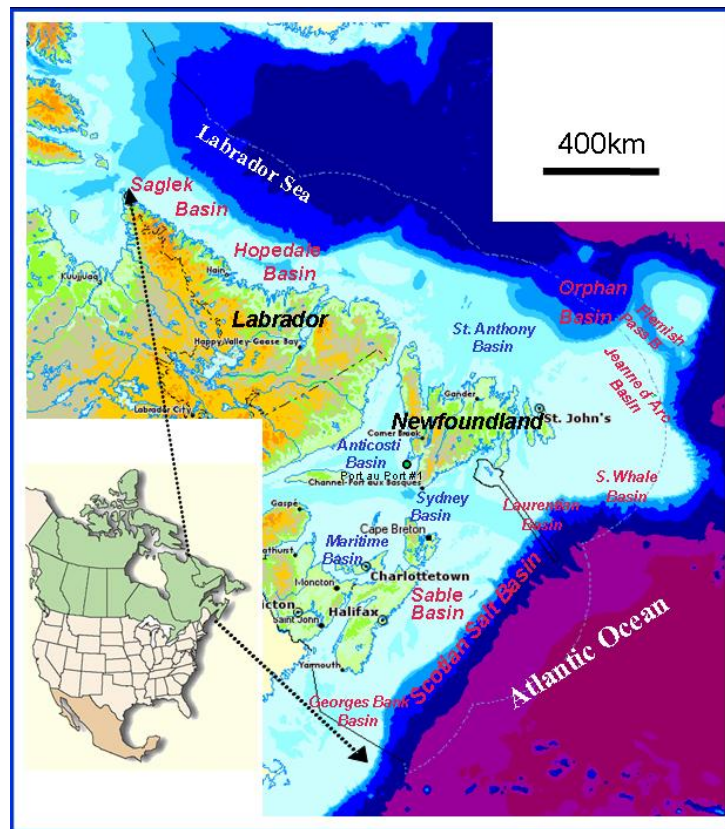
Labrador Sea

400km

Saglek Basin

Hopedale Basin

Kuujjuaq

Hain

Labrador

Happy Valley-Goose Bay

Labrador City

Orphan Basin

Flemish Pass B.

St. Anthony Basin

Jeanne d'Arc Basin

Gander

Corner Brook

Newfoundland

St. John's

Anticosti Basin

Port au Port #1

Channel-Port aux Basques

Gaspé

Sydney Basin

S. Whale Basin

Laurentian Basin

Cape Breton

Bathurst

Maritime Basin

Moncton

Charlottetown

Halifax

Sable Basin

Saint John

Scotian Salt Basin

Atlantic Ocean

Yarmouth

Georges Bank Basin